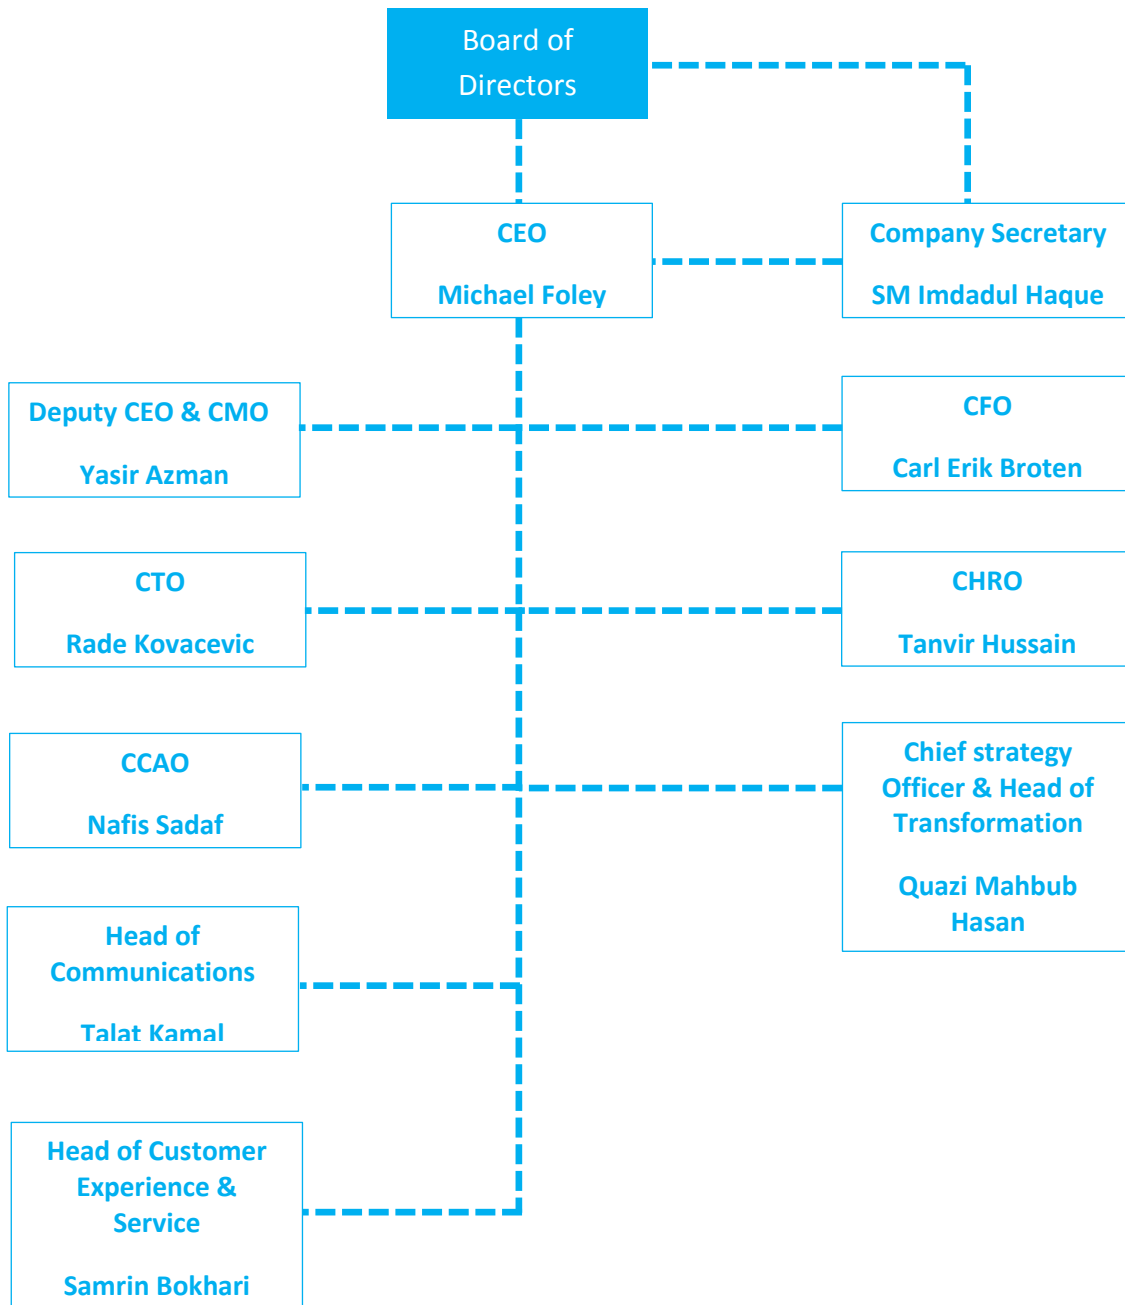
Board of Directors

CEO

Michael Foley

Company Secretary

SM Imdadul Haque

Deputy CEO & CMO

Yasir Azman

CFO

Carl Erik Broten

CTO

Rade Kovacevic

CHRO

Tanvir Hussain

CCAO

Nafis Sadaf

Chief strategy Officer & Head of Transformation

Quazi Mahbub Hasan

Head of Communications

Talat Kamal

Head of Customer Experience & Service

Samrin Bokhari